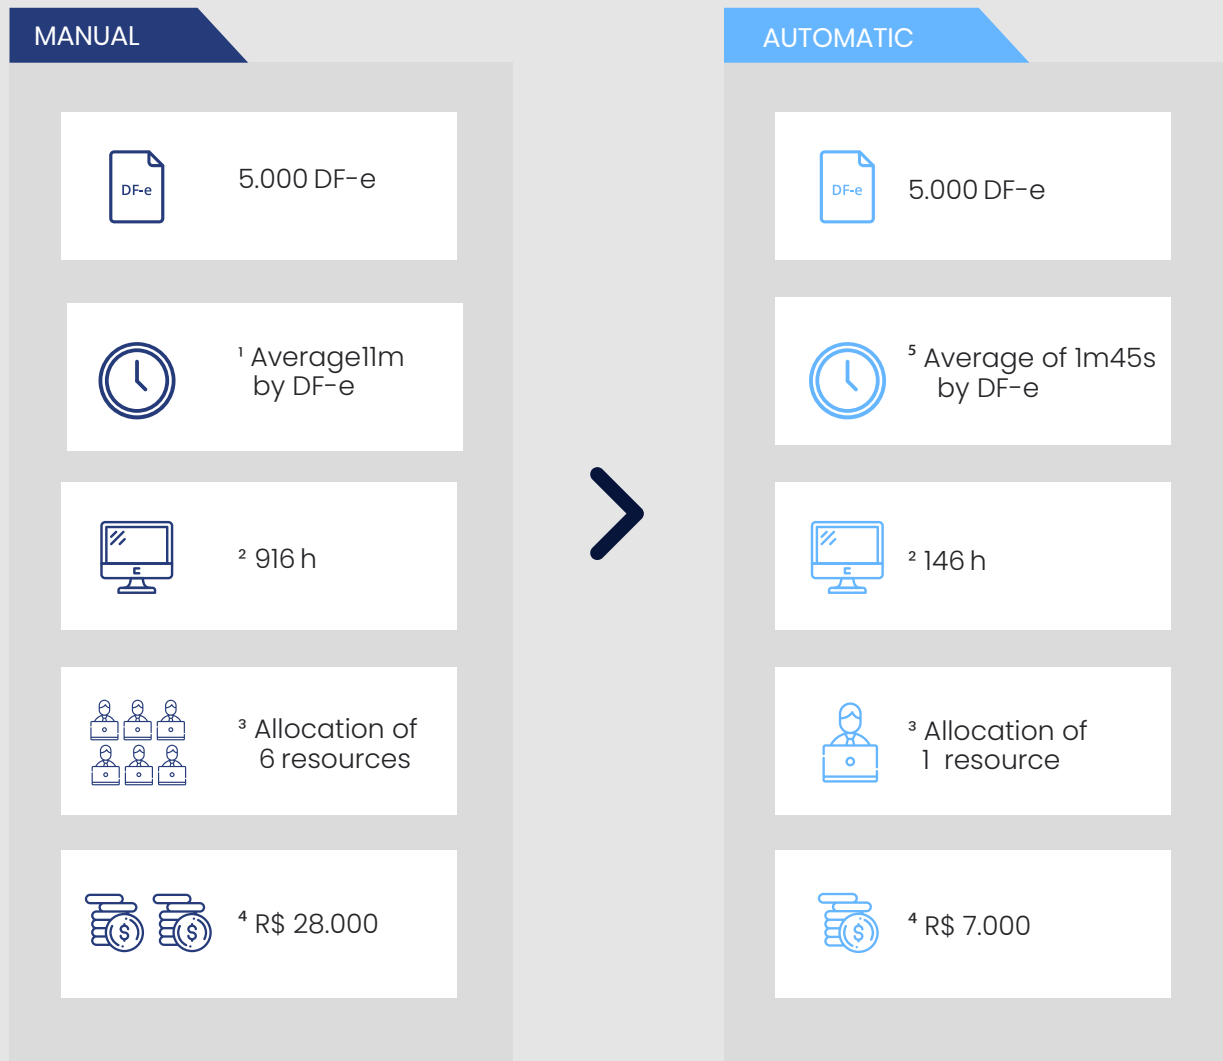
MANUAL

DF-e

5.000 DF-e

$^1$ Average11m by DF-e

$^2$ 916 h

$^3$ Allocation of 6 resources

$^4$ R$ 28.000

AUTOMATIC

DF-e

5.000 DF-e

$^5$ Average of 1m45s by DF-e

$^2$ 146 h

$^3$ Allocation of 1 resource

$^4$ R$ 7.000